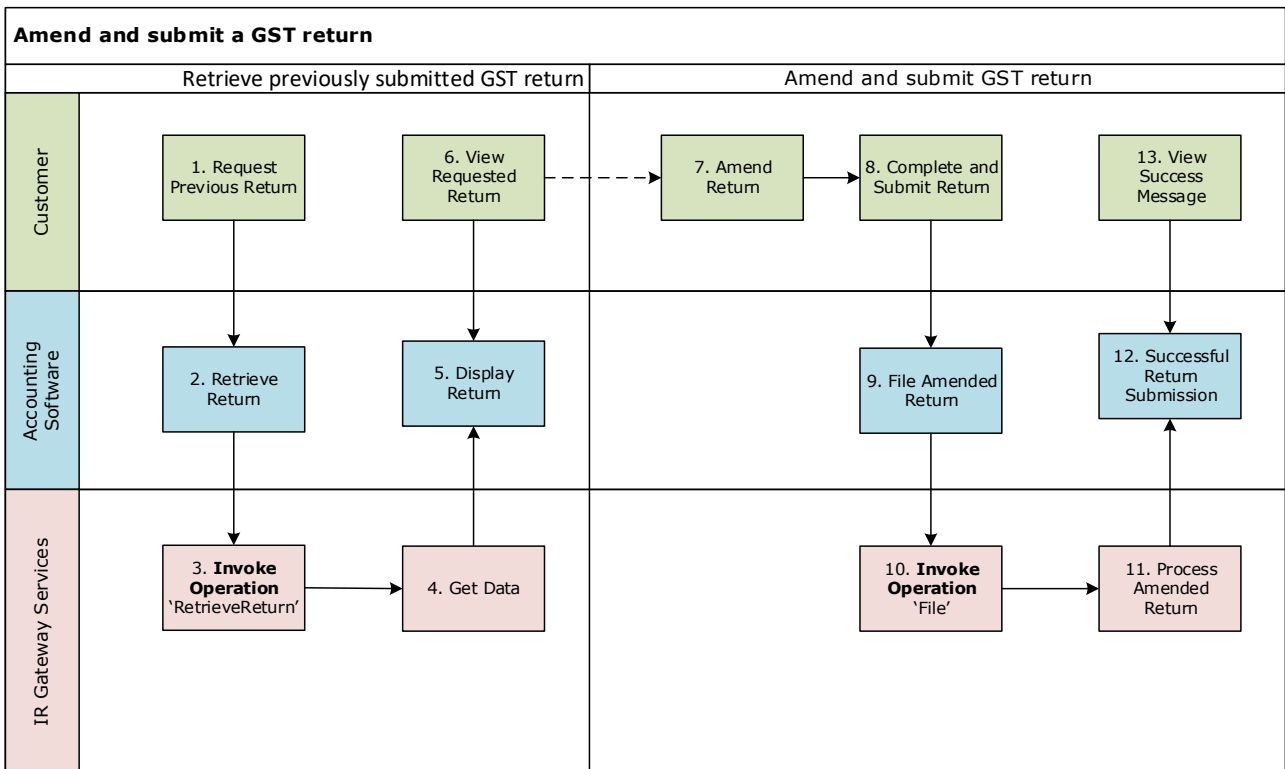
Amend and submit a GST return

Retrieve previously submitted GST return

Amend and submit GST return

Customer

1. Request Previous Return

6. View Requested Return

7. Amend Return

8. Complete and Submit Return

13. View Success Message

Accounting Software

2. Retrieve Return

5. Display Return

9. File Amended Return

12. Successful Return Submission

IR Gateway Services

3. **Invoke Operation** 'RetrieveReturn'

4. Get Data

10. **Invoke Operation** 'File'

11. Process Amended Return